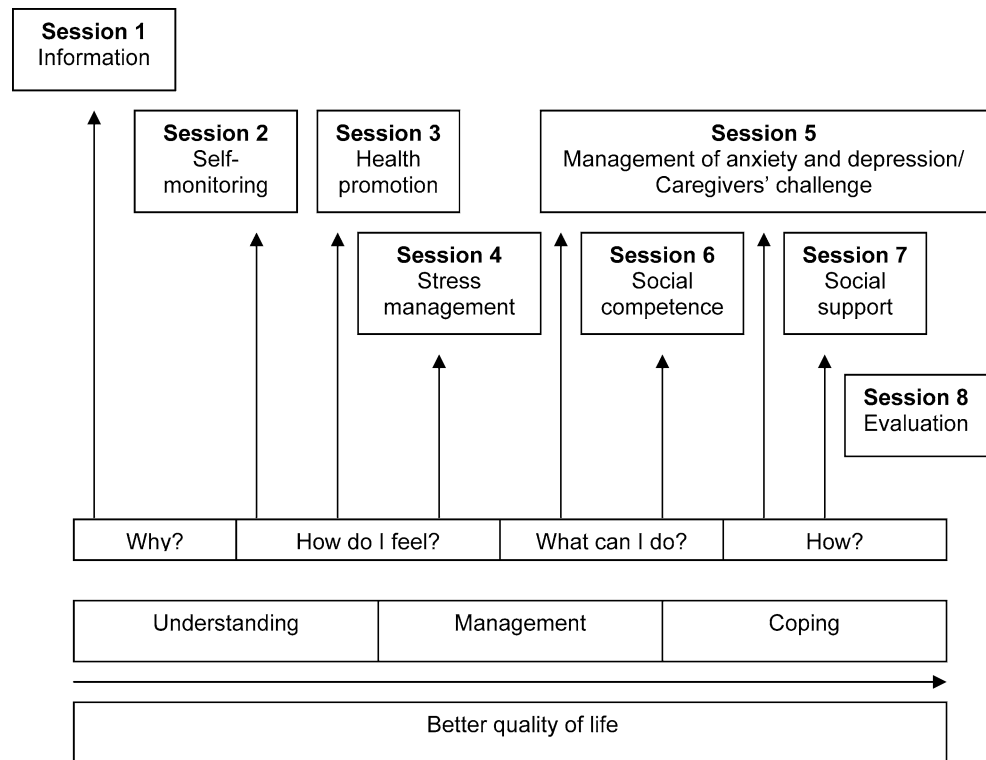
**Session 1**
Information

**Session 2**
Self-monitoring

**Session 3**
Health promotion

**Session 5**
Management of anxiety and depression/ Caregivers' challenge

**Session 4**
Stress management

**Session 6**
Social competence

**Session 7**
Social support

**Session 8**
Evaluation

| Why? | How do I feel? | What can I do? | How? |
|---|---|---|---|

| Understanding | Management | Coping |
|---|---|---|

Better quality of life